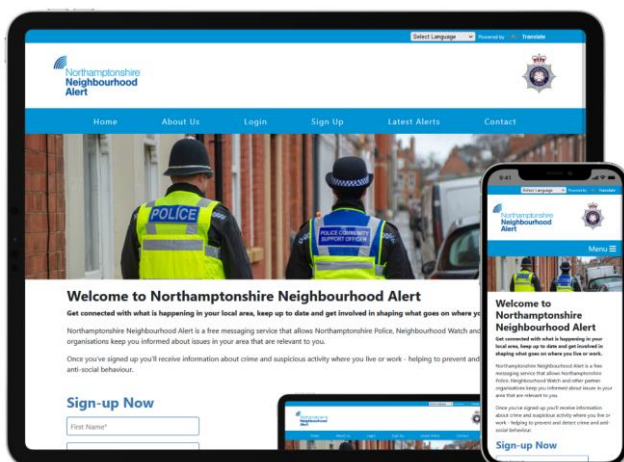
Select Language Powered by Translate

Northamptonshire Neighbourhood Alert

Home About Us Login Sign Up Latest Alerts Contact

POLICE

POLICE COMMUNITY SUPPORT OFFICER

Welcome to Northamptonshire Neighbourhood Alert

Get connected with what is happening in your local area, keep up to date and get involved in shaping what goes on where yo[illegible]

Northamptonshire Neighbourhood Alert is a free messaging service that allows Northamptonshire Police, Neighbourhood Watch and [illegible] organisations keep you informed about issues in your area that are relevant to you.

Once you've signed up you'll receive information about crime and suspicious activity where you live or work - helping to prevent and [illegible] anti-social behaviour.

Sign-up Now

First Name*

Select Language Powered by Translate

Northamptonshire Neighbourhood Alert

Menu

Welcome to Northamptonshire Neighbourhood Alert

Get connected with what is happening in your local area, keep up to date and get involved in shaping what goes on where you live or work.

Northamptonshire Neighbourhood Alert is a free messaging service that allows Northamptonshire Police, Neighbourhood Watch and other partner organisations keep you informed about issues in your area that are relevant to you.

Once you've signed up you'll receive information about crime and suspicious activity where you live or work - helping to prevent and detect crime and anti-social behaviour.

Sign-up Now